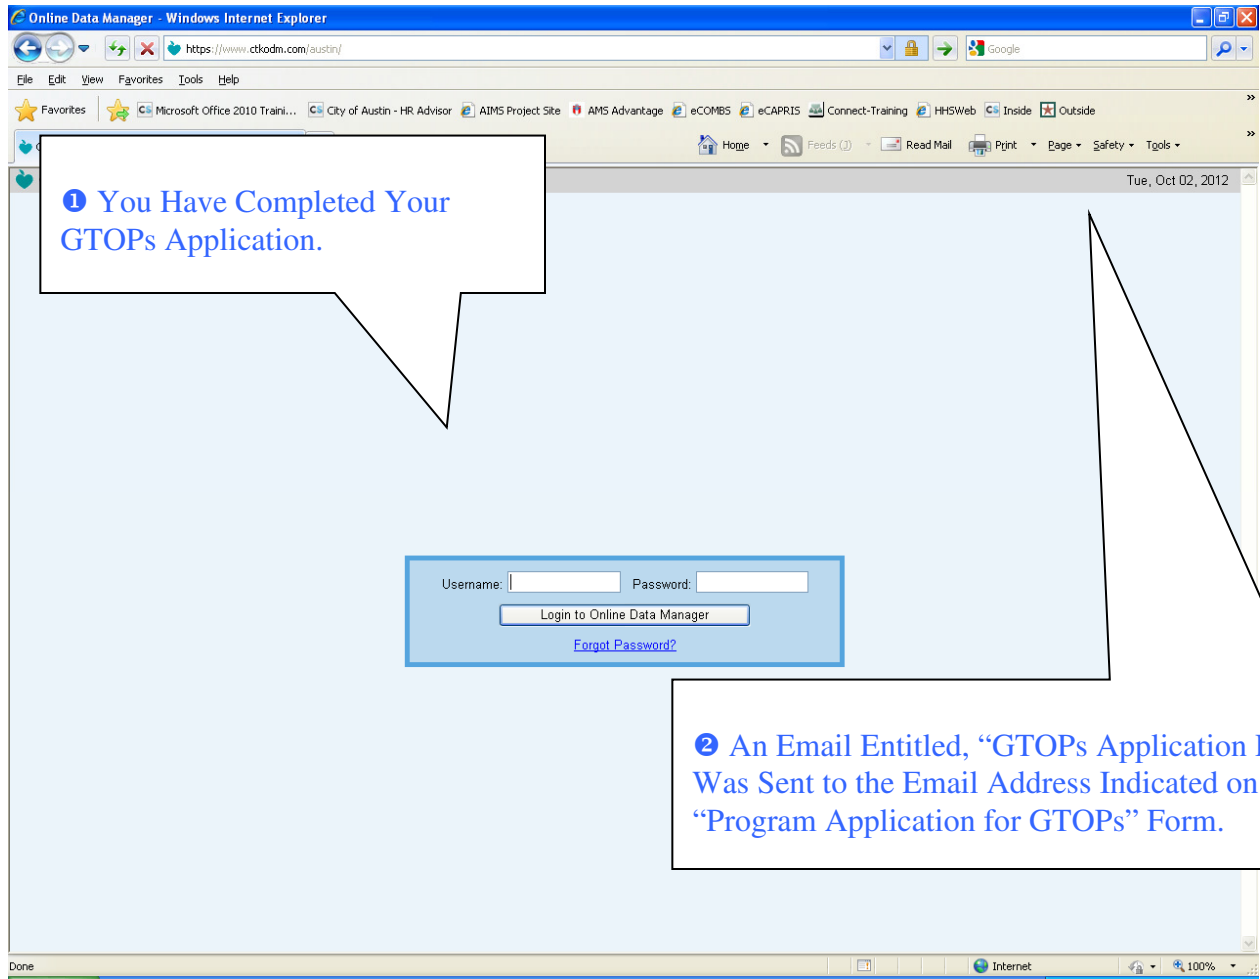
Online Data Manager - Windows Internet Explorer

https://www.ctkodm.com/austin/

Google

File Edit View Favorites Tools Help

Favorites | Microsoft Office 2010 Traini... City of Austin - HR Advisor AIMS Project Site AMS Advantage eCOMBS eCAPRIS Connect-Training HHSWeb Inside Outside

Home Feeds (3) Read Mail Print Page Safety Tools

Tue, Oct 02, 2012

❶ You Have Completed Your GTOPs Application.

Username: Password:

Login to Online Data Manager

Forgot Password?

❷ An Email Entitled, "GTOPs Application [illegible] Was Sent to the Email Address Indicated on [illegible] "Program Application for GTOPs" Form.

Done

Internet

100%